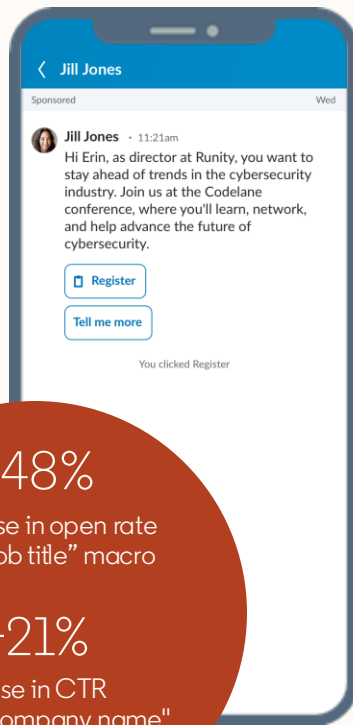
Jill Jones

Sponsored

Wed

Jill Jones • 11:21am

Hi Erin, as director at Runity, you want to stay ahead of trends in the cybersecurity industry. Join us at the Codelane conference, where you'll learn, network, and help advance the future of cybersecurity.

Register

Tell me more

You clicked Register

48%

se in open rate ob title" macro

21%

se in CTR ompany name"